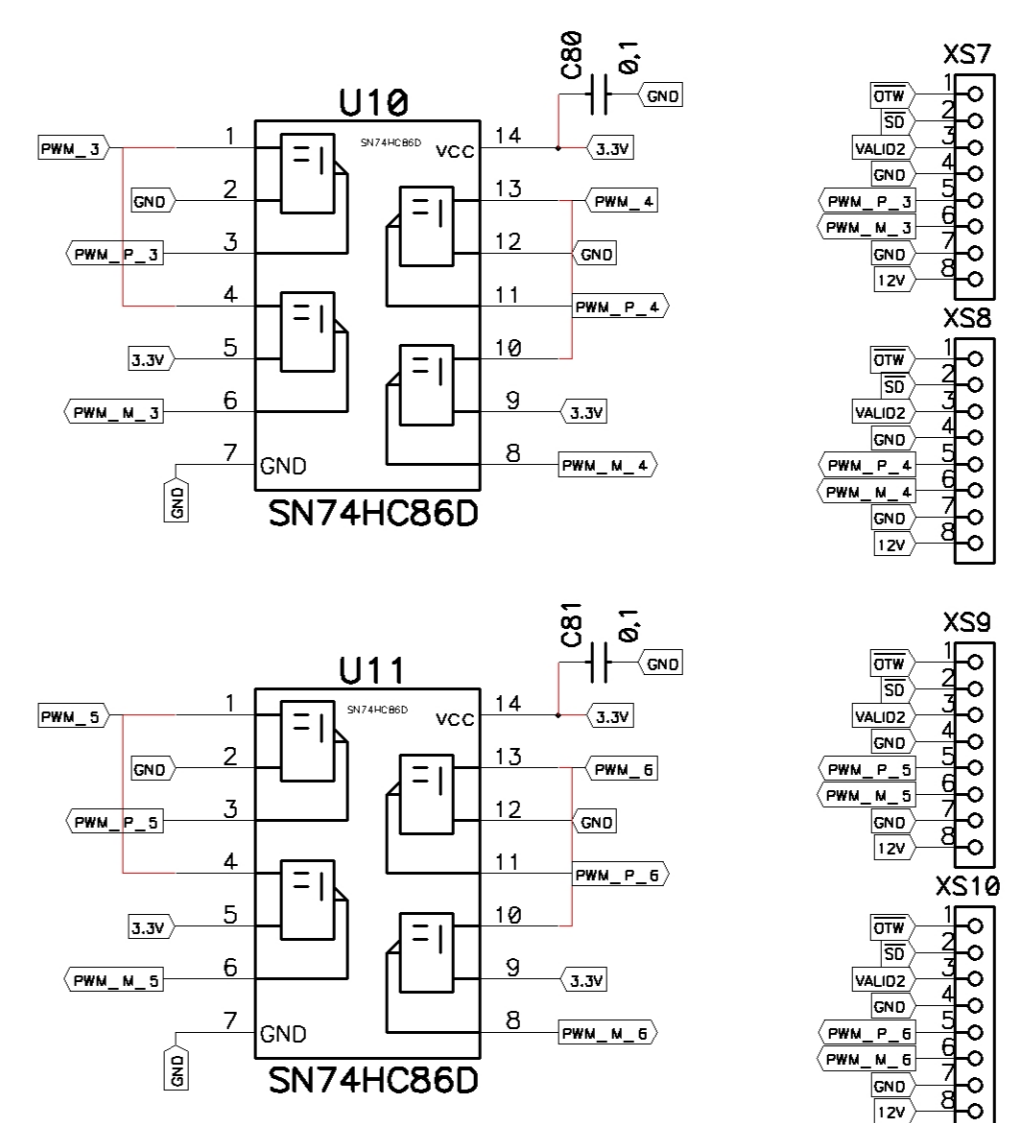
C80
0,1
GND
U10
SN74HC86D
VCC
14
3.3V
PWM_3
1
=1
GND
2
PWM_P_3
3
4
3.3V
5
PWM_M_3
6
7
GND
GND
13
PWM_4
12
GND
11
PWM_P_4
10
9
3.3V
8
PWM_M_4
SN74HC86D

XS7
$\overline{OTW}$ 1
$\overline{SD}$ 2
VALID2 3
GND 4
PWM_P_3 5
PWM_M_3 6
GND 7
12V 8

XS8
$\overline{OTW}$ 1
$\overline{SD}$ 2
VALID2 3
GND 4
PWM_P_4 5
PWM_M_4 6
GND 7
12V 8

C81
0,1
GND
U11
SN74HC86D
VCC
14
3.3V
PWM_5
1
GND
2
PWM_P_5
3
4
3.3V
5
PWM_M_5
6
7
GND
GND
13
PWM_6
12
GND
11
PWM_P_6
10
9
3.3V
8
PWM_M_6
SN74HC86D

XS9
$\overline{OTW}$ 1
$\overline{SD}$ 2
VALID2 3
GND 4
PWM_P_5 5
PWM_M_5 6
GND 7
12V 8

XS10
$\overline{OTW}$ 1
$\overline{SD}$ 2
VALID2 3
GND 4
PWM_P_6 5
PWM_M_6 6
GND 7
12V 8